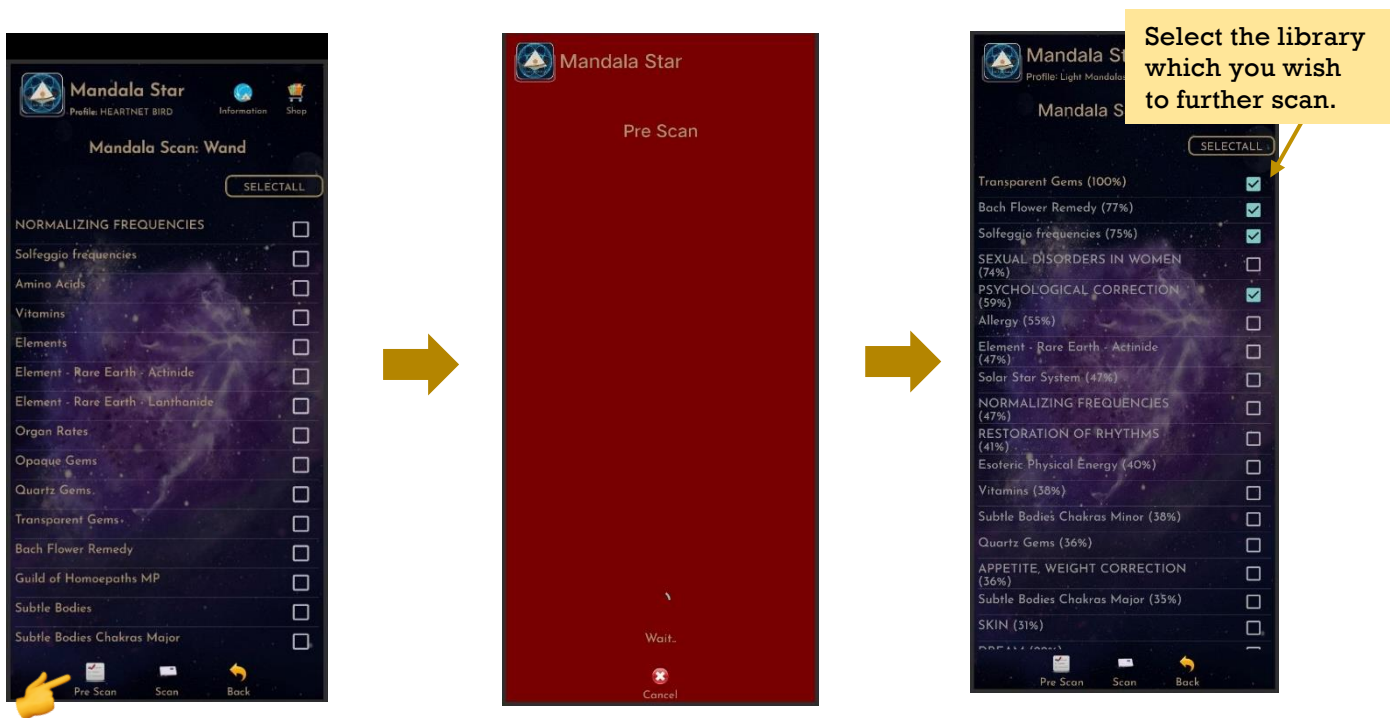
Mandala Star
Profile: HEARTNET BIRD
Information
Shop

Mandala Scan: Wand

SELECTALL

NORMALIZING FREQUENCIES
Solfeggio frequencies
Amino Acids
Vitamins
Elements
Element - Rare Earth - Actinide
Element - Rare Earth - Lanthanide
Organ Rates
Opaque Gems
Quartz Gems
Transparent Gems
Bach Flower Remedy
Guild of Homoeopaths MP
Subtle Bodies
Subtle Bodies Chakras Major

Pre Scan
Scan
Back

Mandala Star

Pre Scan

Wait..

Cancel

Mandala St
Profile: Light Mandalas
Mandala S

Select the library which you wish to further scan.

SELECTALL

Transparent Gems (100%)
Bach Flower Remedy (77%)
Solfeggio frequencies (75%)
SEXUAL DISORDERS IN WOMEN (74%)
PSYCHOLOGICAL CORRECTION (59%)
Allergy (55%)
Element - Rare Earth - Actinide (47%)
Solar Star System (47%)
NORMALIZING FREQUENCIES (47%)
RESTORATION OF RHYTHMS (41%)
Esoteric Physical Energy (40%)
Vitamins (38%)
Subtle Bodies Chakras Minor (38%)
Quartz Gems (36%)
APPETITE, WEIGHT CORRECTION (36%)
Subtle Bodies Chakras Major (35%)
SKIN (31%)
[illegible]

Pre Scan
Scan
Back